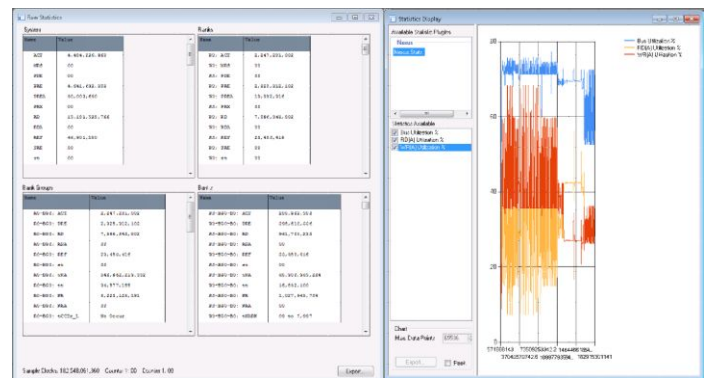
Raw Statistics

System

| Name | Value |
|---|---|
| ACT | 4,409,225,903 |
| OBS | 00 |
| PDN | 00 |
| PRE | 4,061,662,255 |
| PREA | 10,051,690 |
| PRX | 00 |
| RD | 15,101,520,756 |
| RDS | 00 |
| REF | 46,801,250 |
| SRE | 00 |
| ss | 00 |

Ranks

| Name | Value |
|---|---|
| R0: ACT | 2,247,231,002 |
| R0: DES | 00 |
| R0: PDN | 00 |
| R0: PRE | 2,227,022,102 |
| R0: PREA | 15,552,518 |
| R0: PRX | 00 |
| R0: RD | 7,380,562,002 |
| R0: RDA | 00 |
| R0: REF | 23,453,618 |
| R0: SRE | 00 |
| R0: ss | 00 |

Bank Groups

| Name | Value |
|---|---|
| R0-BG0: ACT | 2,247,231,002 |
| R0-BG0: DES | 2,225,322,102 |
| R0-BG0: RD | 7,380,562,002 |
| R0-BG0: RDA | 00 |
| R0-BG0: REF | 23,453,618 |
| R0-BG0: ss | 00 |
| R0-BG0: WRA | 392,652,219,332 |
| R0-BG0: ss | 16,577,100 |
| R0-BG0: PR | 2,221,126,191 |
| R0-BG0: PRA | 00 |
| R0-BG0: nCCDs_S | No Group |

Bank

| Name | Value |
|---|---|
| R0-BG0-B0: ACT | 555,802,353 |
| R0-BG0-B0: DES | 255,812,224 |
| R0-BG0-B0: RD | 981,715,233 |
| R0-BG0-B0: RDA | 00 |
| R0-BG0-B0: REF | 23,453,618 |
| R0-BG0-B0: WRA | 35,900,965,225 |
| R0-BG0-B0: ss | 16,512,123 |
| R0-BG0-B0: PR | 1,027,945,724 |
| R0-BG0-B0: PRA | 00 |
| R0-BG0-B0: nRRDR | 00 ns 7,557 |

Sample Clocks: 182,548,061,360   Counts: 1.00   Counts: 1.00

Export...

Statistics Display

Available Statistic Plugins

Nexus

Nexus Stats

Statistics Available

Bus Utilization %

RD(A) Utilization %

WR(A) Utilization %

Chart

Max Data Points

Export...

Pause

Bus Utilization %

RD(A) Utilization %

WR(A) Utilization %

100

80

60

40

20

0

376000143 750092506612.2 1464486188L

3704325074.2.6 1089778858L 1029753013141